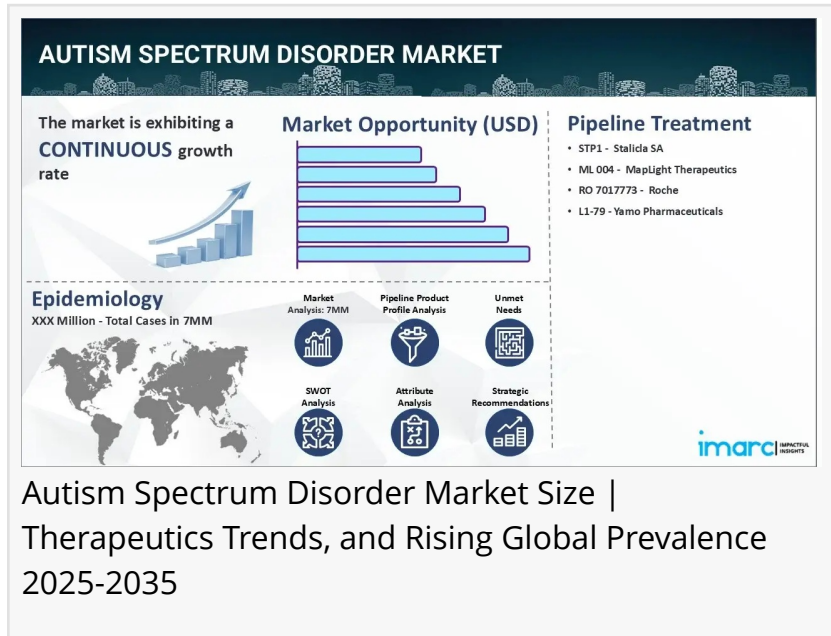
AUTISM SPECTRUM DISORDER MARKET

The market is exhibiting a CONTINUOUS growth rate

Market Opportunity (USD)

Pipeline Treatment

- STP1 - Stalicla SA
- ML 004 - MapLight Therapeutics
- RO 7017773 - Roche
- L1-79 - Yamo Pharmaceuticals

Epidemiology

XXX Million - Total Cases in 7MM

Market Analysis: 7MM

Pipeline Product Profile Analysis

Unmet Needs

SWOT Analysis

Attribute Analysis

Strategic Recommendations

imarc IMPACTFUL INSIGHTS

Autism Spectrum Disorder Market Size | Therapeutics Trends, and Rising Global Prevalence 2025-2035